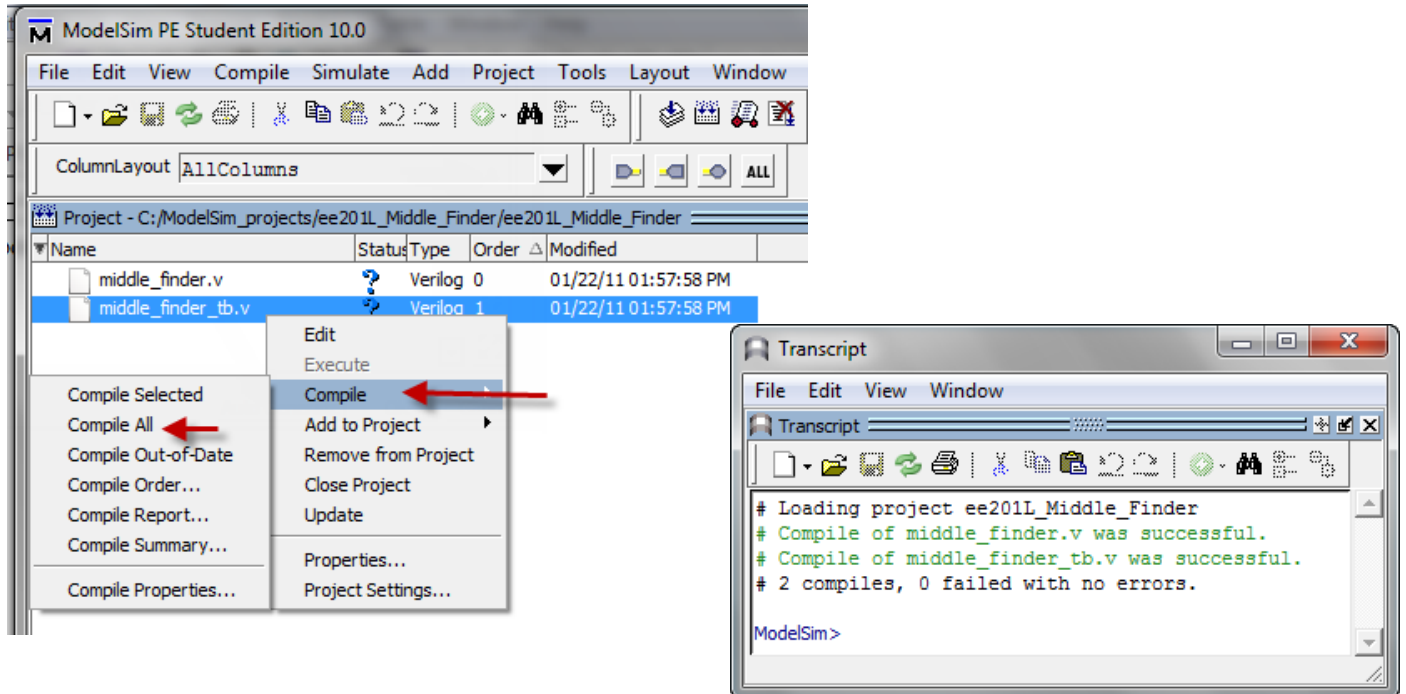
ModelSim PE Student Edition 10.0

File Edit View Compile Simulate Add Project Tools Layout Window

ColumnLayout AllColumns

ALL

Project - C:/ModelSim_projects/ee201L_Middle_Finder/ee201L_Middle_Finder

| Name | Status | Type | Order | Modified |
|---|---|---|---|---|
| middle_finder.v | ? | Verilog | 0 | 01/22/11 01:57:58 PM |
| middle_finder_tb.v | ? | Verilog | 1 | 01/22/11 01:57:58 PM |

Edit
Execute
Compile
Add to Project
Remove from Project
Close Project
Update
Properties...
Project Settings...

Compile Selected
Compile All
Compile Out-of-Date
Compile Order...
Compile Report...
Compile Summary...
Compile Properties...

Transcript

File Edit View Window

Transcript

# Loading project ee201L_Middle_Finder
# Compile of middle_finder.v was successful.
# Compile of middle_finder_tb.v was successful.
# 2 compiles, 0 failed with no errors.

ModelSim>